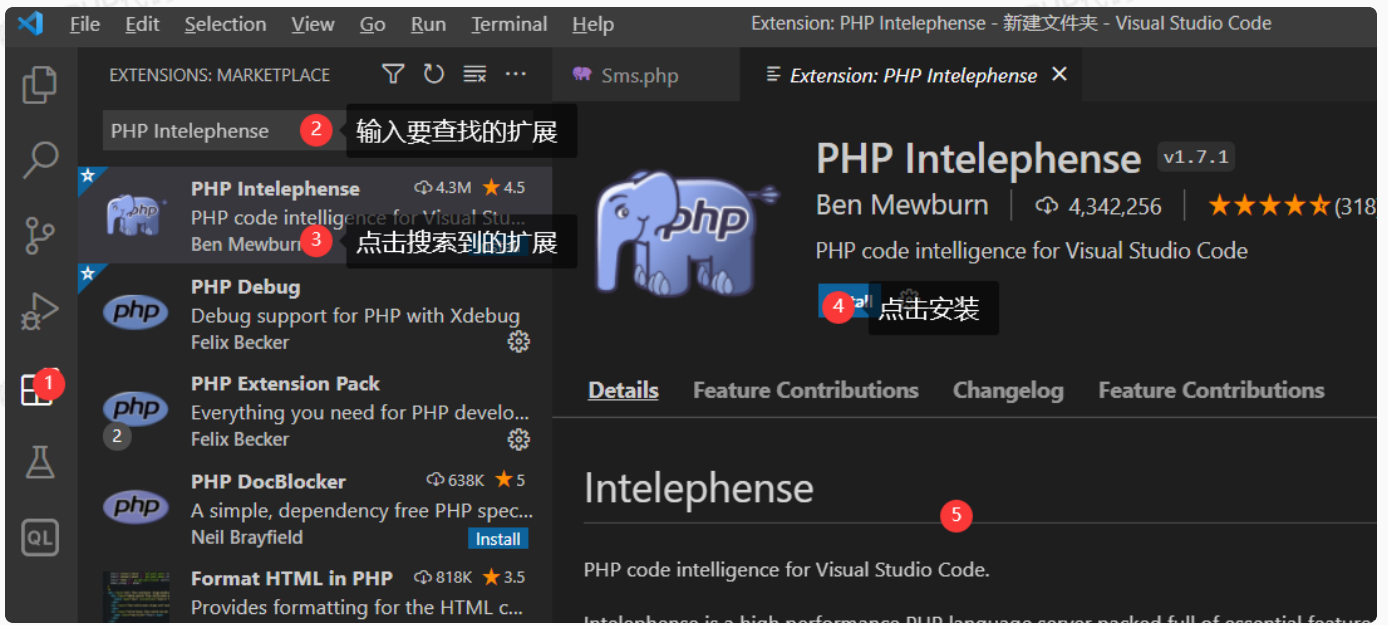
File Edit Selection View Go Run Terminal Help

Extension: PHP Intelephense - 新建文件夹 - Visual Studio Code

EXTENSIONS: MARKETPLACE

Sms.php

Extension: PHP Intelephense ×

PHP Intelephense

2 输入要查找的扩展

PHP Intelephense 4.3M 4.5
PHP code intelligence for Visual Stu...
Ben Mewburn

3 点击搜索到的扩展

PHP Debug
Debug support for PHP with Xdebug
Felix Becker

PHP Extension Pack
Everything you need for PHP develo...
Felix Becker

2

PHP DocBlocker 638K 5
A simple, dependency free PHP spec...
Neil Brayfield
Install

Format HTML in PHP 818K 3.5
Provides formatting for the HTML c...

1

QL

php

PHP Intelephense v1.7.1
Ben Mewburn | 4,342,256 | (318
PHP code intelligence for Visual Studio Code

4 点击安装

Details Feature Contributions Changelog Feature Contributions

Intelephense

5

PHP code intelligence for Visual Studio Code.

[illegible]